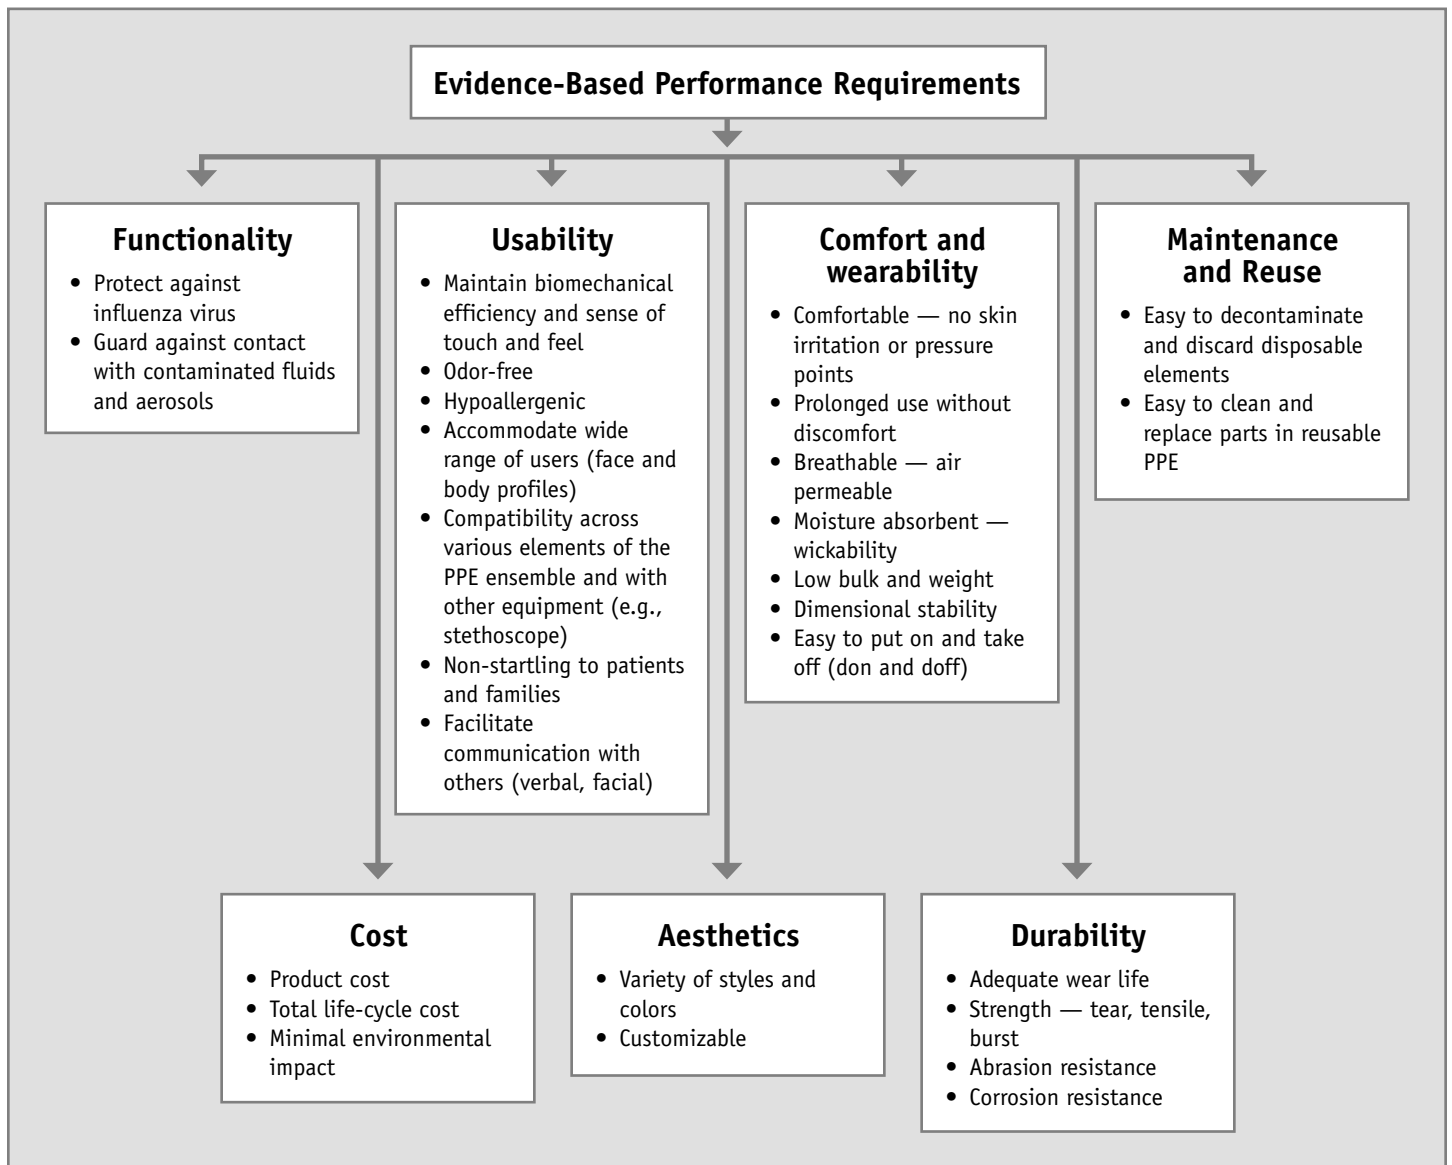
Evidence-Based Performance Requirements

Functionality
- Protect against influenza virus
- Guard against contact with contaminated fluids and aerosols

Usability
- Maintain biomechanical efficiency and sense of touch and feel
- Odor-free
- Hypoallergenic
- Accommodate wide range of users (face and body profiles)
- Compatibility across various elements of the PPE ensemble and with other equipment (e.g., stethoscope)
- Non-startling to patients and families
- Facilitate communication with others (verbal, facial)

Comfort and wearability
- Comfortable — no skin irritation or pressure points
- Prolonged use without discomfort
- Breathable — air permeable
- Moisture absorbent — wickability
- Low bulk and weight
- Dimensional stability
- Easy to put on and take off (don and doff)

Maintenance and Reuse
- Easy to decontaminate and discard disposable elements
- Easy to clean and replace parts in reusable PPE

Cost
- Product cost
- Total life-cycle cost
- Minimal environmental impact

Aesthetics
- Variety of styles and colors
- Customizable

Durability
- Adequate wear life
- Strength — tear, tensile, burst
- Abrasion resistance
- Corrosion resistance